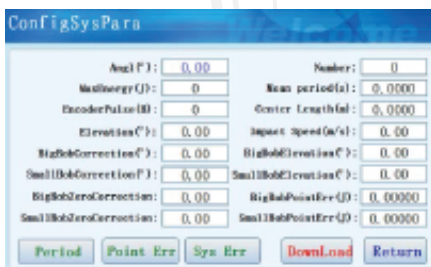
ConfigSysPara

Angl(°): 0.00
MaxEnergy(J): 0
EncoderPulse(N): 0
Elevation(°): 0.00
BigBobCorrection(°): 0.00
SmallBobCorrection(°): 0.00
BigBobZeroCorrection: 0.00
SmallBobZeroCorrection: 0.00

Number: 0
Mean period(s): 0.0000
Center Length(m): 0.0000
Impact Speed(m/s): 0.00
BigBobElevation(°): 0.00
SmallBobElevation(°): 0.00
BigBobPointErr(J): 0.00000
SmallBobPointErr(J): 0.00000

Period
Point Err
Sys Err
DownLoad
Return